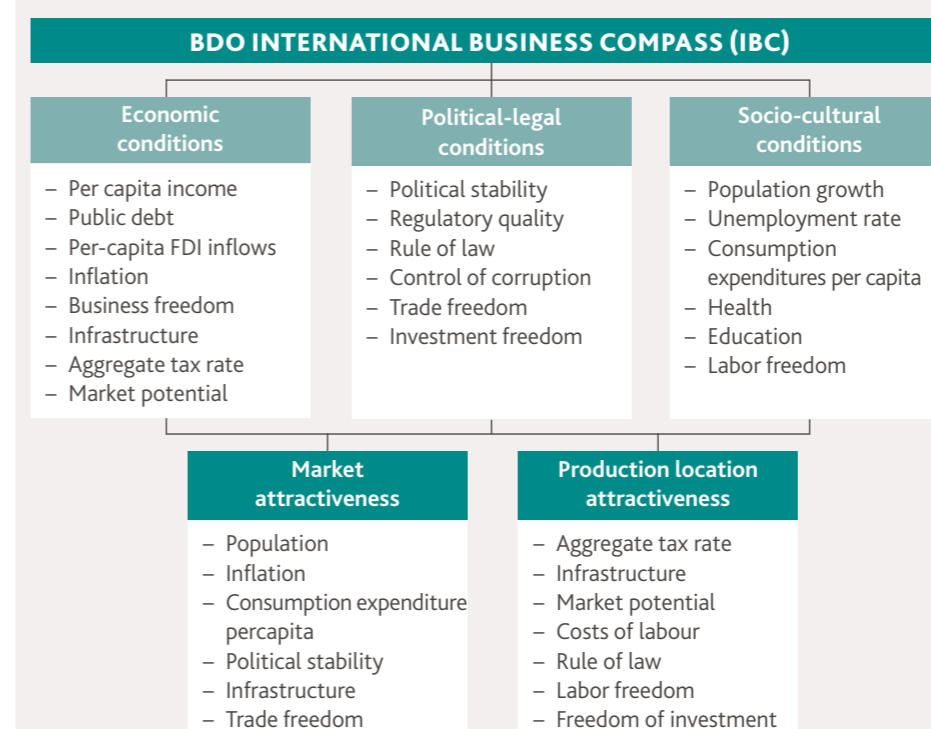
BDO INTERNATIONAL BUSINESS COMPASS (IBC)

Economic conditions

– Per capita income
– Public debt
– Per-capita FDI inflows
– Inflation
– Business freedom
– Infrastructure
– Aggregate tax rate
– Market potential

Political-legal conditions

– Political stability
– Regulatory quality
– Rule of law
– Control of corruption
– Trade freedom
– Investment freedom

Socio-cultural conditions

– Population growth
– Unemployment rate
– Consumption expenditures per capita
– Health
– Education
– Labor freedom

Market attractiveness

– Population
– Inflation
– Consumption expenditure percapita
– Political stability
– Infrastructure
– Trade freedom

Production location attractiveness

– Aggregate tax rate
– Infrastructure
– Market potential
– Costs of labour
– Rule of law
– Labor freedom
– Freedom of investment